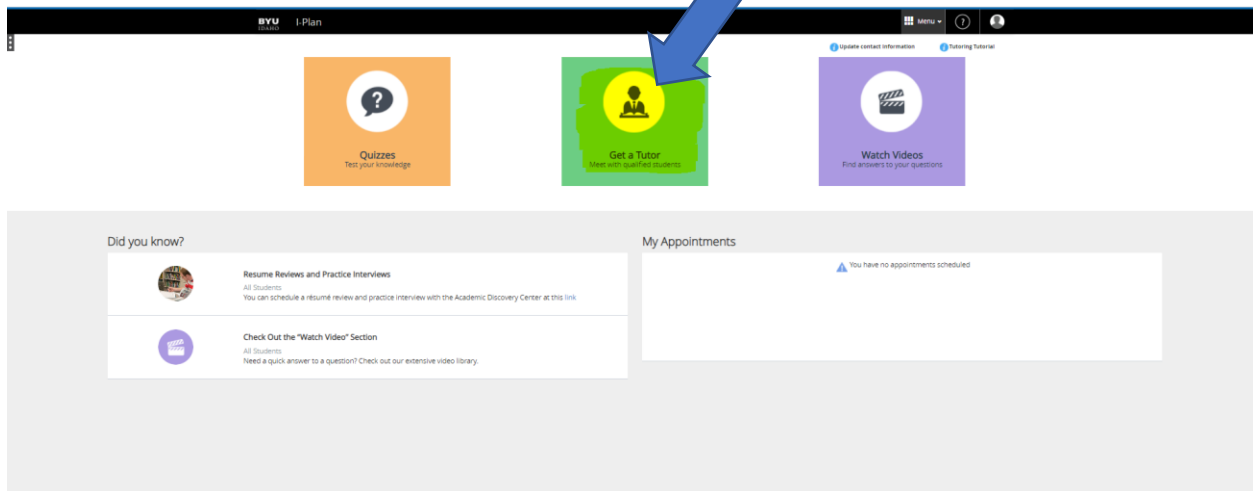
BYU IDAHO I-Plan

Menu

Update contact information

Tutoring Tutorial

Quizzes
Test your knowledge

Get a Tutor
Meet with qualified students

Watch Videos
Find answers to your questions

Did you know?

Resume Reviews and Practice Interviews
All Students
You can schedule a résumé review and practice interview with the Academic Discovery Center at this link

Check Out the "Watch Video" Section
All Students
Need a quick answer to a question? Check out our extensive video library.

My Appointments

You have no appointments scheduled